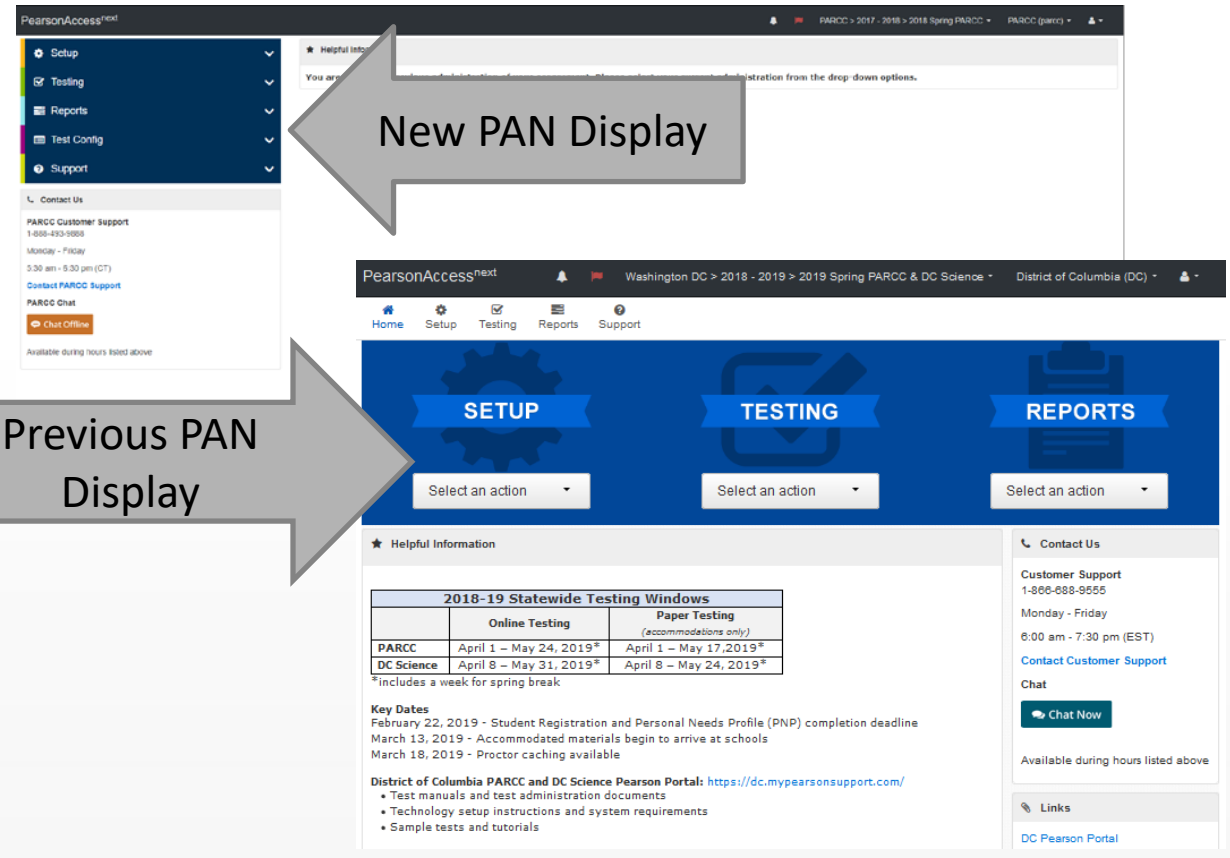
PearsonAccess$^{next}$

PARCC > 2017 - 2018 > 2018 Spring PARCC ▾ PARCC (parcc) ▾

Setup
Testing
Reports
Test Config
Support

Helpful Info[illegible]

You ar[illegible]istration from the drop-down options.

New PAN Display

Contact Us

PARCC Customer Support
1-888-493-9888
Monday - Friday
5:30 am - 5:30 pm (CT)
Contact PARCC Support
PARCC Chat
Chat Offline
Available during hours listed above

Previous PAN Display

PearsonAccess$^{next}$

Washington DC > 2018 - 2019 > 2019 Spring PARCC & DC Science ▾ District of Columbia (DC) ▾

Home Setup Testing Reports Support

SETUP
Select an action

TESTING
Select an action

REPORTS
Select an action

Helpful Information

| 2018-19 Statewide Testing Windows | | |
|---|---|---|
| | Online Testing | Paper Testing (accommodations only) |
| PARCC | April 1 – May 24, 2019* | April 1 – May 17,2019* |
| DC Science | April 8 – May 31, 2019* | April 8 – May 24, 2019* |

*includes a week for spring break

Key Dates
February 22, 2019 - Student Registration and Personal Needs Profile (PNP) completion deadline
March 13, 2019 - Accommodated materials begin to arrive at schools
March 18, 2019 - Proctor caching available

District of Columbia PARCC and DC Science Pearson Portal: https://dc.mypearsonsupport.com/
• Test manuals and test administration documents
• Technology setup instructions and system requirements
• Sample tests and tutorials

Contact Us

Customer Support
1-866-688-9555
Monday - Friday
6:00 am - 7:30 pm (EST)
Contact Customer Support
Chat
Chat Now
Available during hours listed above

Links
DC Pearson Portal